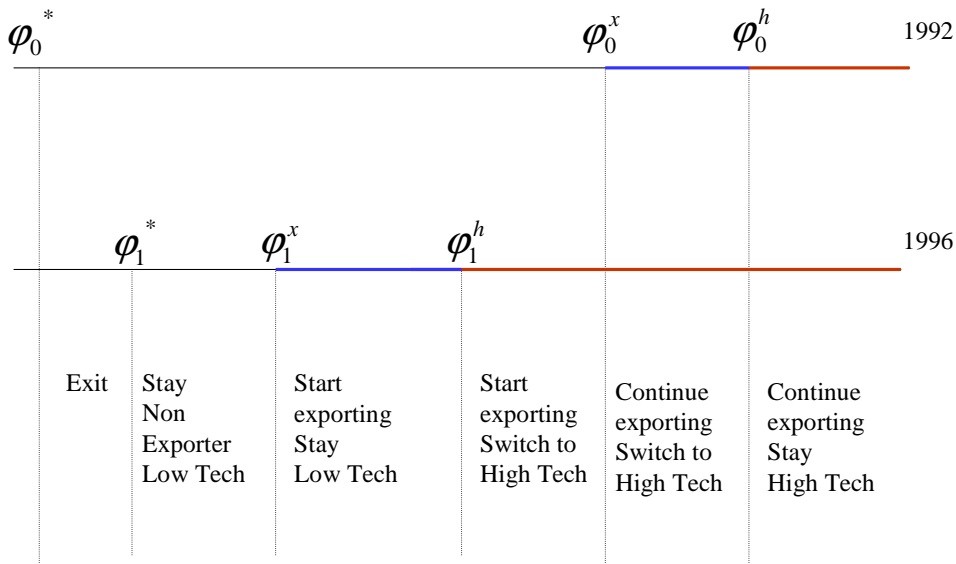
$\varphi_0^*$ $\varphi_0^x$ $\varphi_0^h$ 1992

$\varphi_1^*$ $\varphi_1^x$ $\varphi_1^h$ 1996

Exit

Stay Non Exporter Low Tech

Start exporting Stay Low Tech

Start exporting Switch to High Tech

Continue exporting Switch to High Tech

Continue exporting Stay High Tech